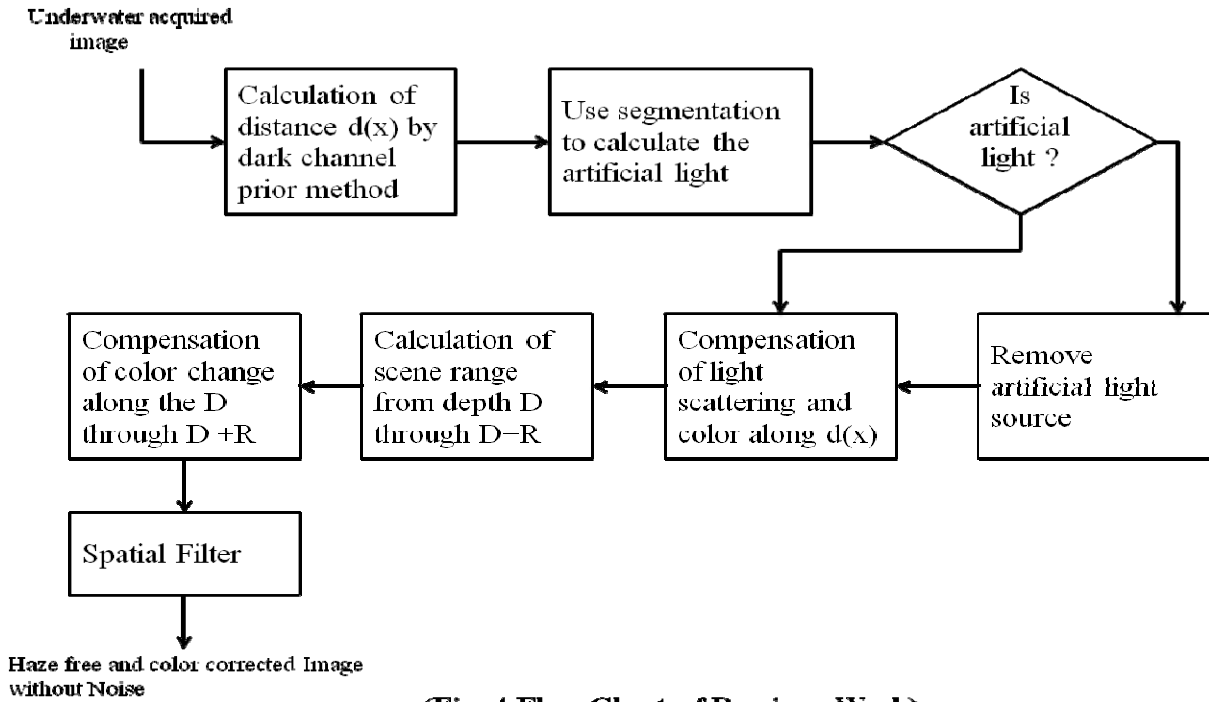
Underwater acquired image

Calculation of distance d(x) by dark channel prior method

Use segmentation to calculate the artificial light

Is artificial light ?

Remove artificial light source

Compensation of light scattering and color along d(x)

Calculation of scene range from depth D through D−R

Compensation of color change along the D through D +R

Spatial Filter

Haze free and color corrected Image without Noise

(Fig. 4 Flow Chart of Previous Work)